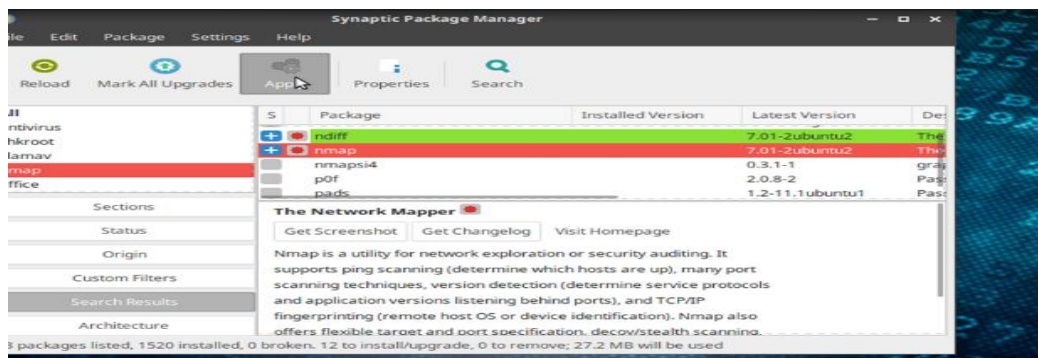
Synaptic Package Manager

ile Edit Package Settings Help

Reload Mark All Upgrades App Properties Search

ll
ntivirus
hkroot
lamav
map
ffice

Sections
Status
Origin
Custom Filters
Search Results
Architecture

| S | Package | Installed Version | Latest Version | De |
|---|---|---|---|---|
| | ndiff | | 7.01-2ubuntu2 | The |
| | nmap | | 7.01-2ubuntu2 | The |
| | nmapsi4 | | 0.3.1-1 | gra |
| | p0f | | 2.0.8-2 | Pas |
| | pads | | 1.2-11.1ubuntu1 | Pas |

The Network Mapper

Get Screenshot Get Changelog Visit Homepage

Nmap is a utility for network exploration or security auditing. It supports ping scanning (determine which hosts are up), many port scanning techniques, version detection (determine service protocols and application versions listening behind ports), and TCP/IP fingerprinting (remote host OS or device identification). Nmap also offers flexible target and port specification, decoy/stealth scanning,

3 packages listed, 1520 installed, 0 broken. 12 to install/upgrade, 0 to remove; 27.2 MB will be used